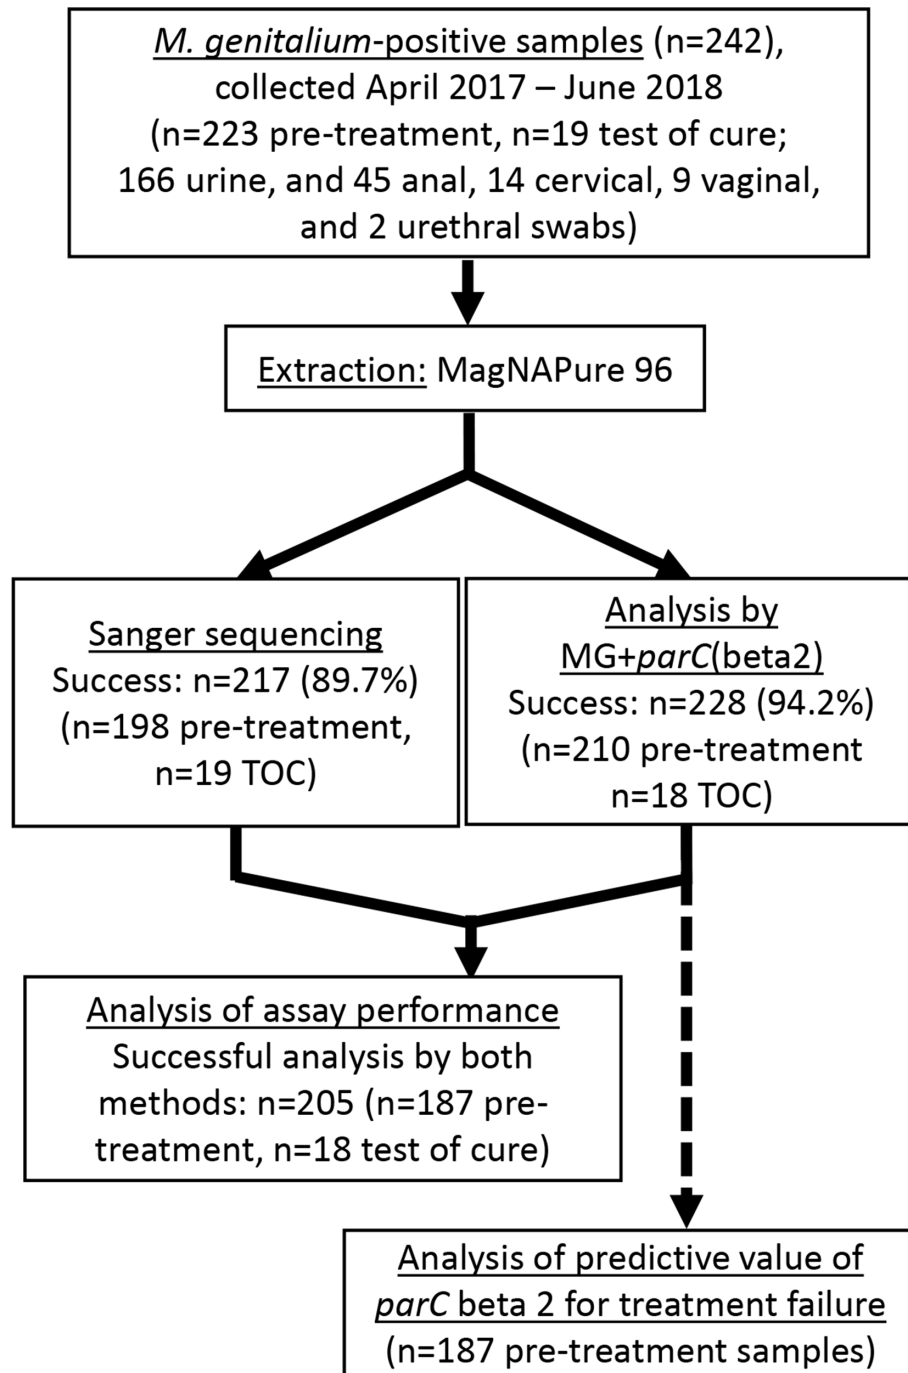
M. genitalium-positive samples (n=242), collected April 2017 – June 2018 (n=223 pre-treatment, n=19 test of cure; 166 urine, and 45 anal, 14 cervical, 9 vaginal, and 2 urethral swabs)

Extraction: MagNAPure 96

Sanger sequencing
Success: n=217 (89.7%)
(n=198 pre-treatment, n=19 TOC)

Analysis by MG+parC(beta2)
Success: n=228 (94.2%)
(n=210 pre-treatment n=18 TOC)

Analysis of assay performance
Successful analysis by both methods: n=205 (n=187 pre-treatment, n=18 test of cure)

Analysis of predictive value of parC beta 2 for treatment failure
(n=187 pre-treatment samples)